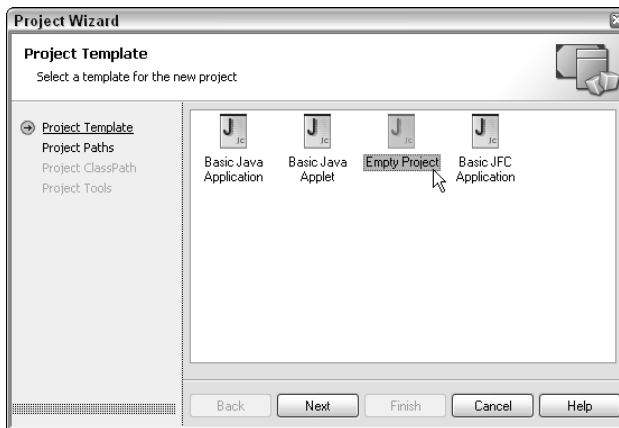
Project Wizard

Project Template
Select a template for the new project

Project Template
Project Paths
Project ClassPath
Project Tools

Basic Java Application
Basic Java Applet
Empty Project
Basic JFC Application

Back
Next
Finish
Cancel
Help